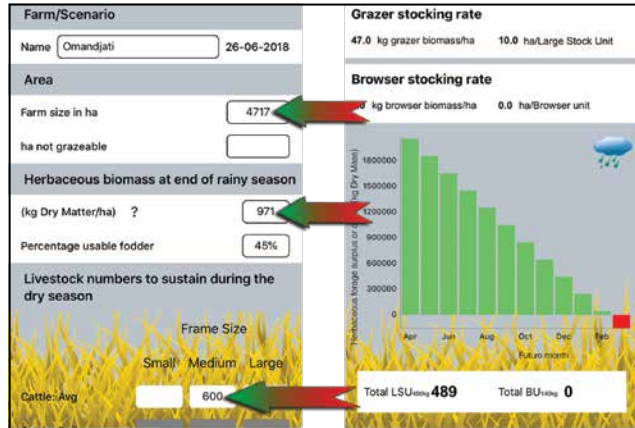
Farm/Scenario

Name Omandjati 26-06-2018

Area

Farm size in ha 4717

ha not grazeable

Herbaceous biomass at end of rainy season

(kg Dry Matter/ha) ? 971

Percentage usable fodder 45%

Livestock numbers to sustain during the dry season

Frame Size

Small Medium Large

Cattle: Avg 600

Grazer stocking rate

47.0 kg grazer biomass/ha 10.0 ha/Large Stock Unit

Browser stocking rate

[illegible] kg browser biomass/ha 0.0 ha/Browser unit

1800000
1500000
1200000
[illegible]
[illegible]
300000
0

Herbaceous forage surplus or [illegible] (kg Dry Mass)

Apr Jun Aug Oct Dec Feb

Future month

Total LSU$_{450kg}$ 489 Total BU$_{140kg}$ 0